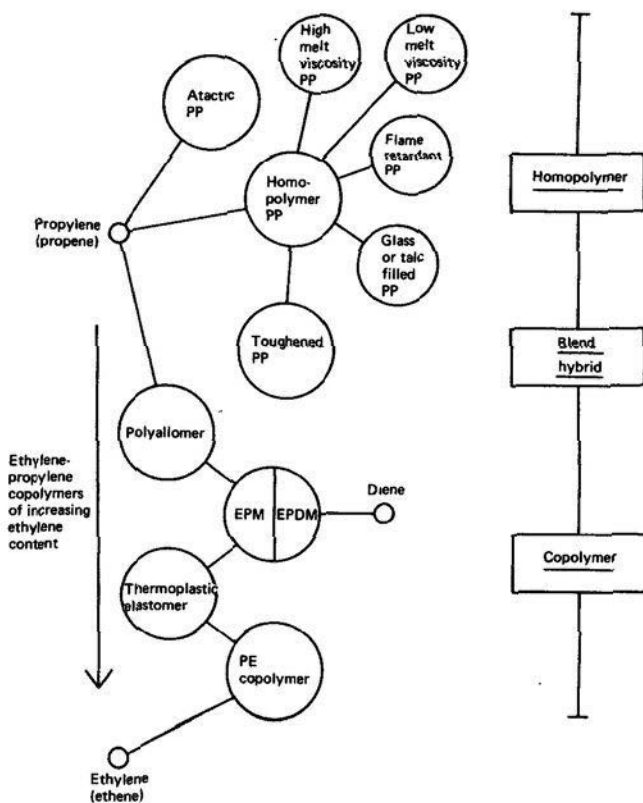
High melt viscosity PP

Low melt viscosity PP

Atactic PP

Flame retardant PP

Homopolymer PP

Propylene (propene)

Glass or talc filled PP

Toughened PP

Polyallomer

Ethylene-propylene copolymers of increasing ethylene content

EPM

EPDM

Diene

Thermoplastic elastomer

PE copolymer

Ethylene (ethene)

Homopolymer

Blend hybrid

Copolymer